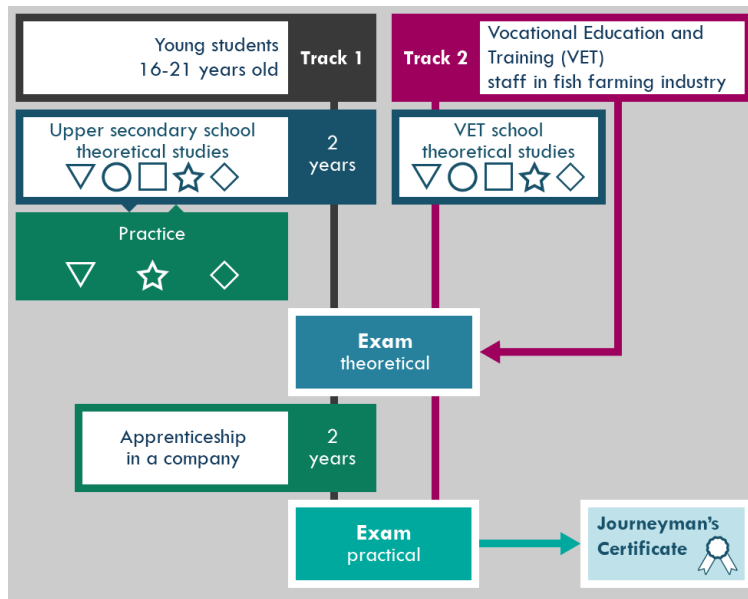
Young students 16-21 years old

Track 1

Track 2

Vocational Education and Training (VET) staff in fish farming industry

Upper secondary school theoretical studies

2 years

VET school theoretical studies

Practice

Exam theoretical

Apprenticeship in a company

2 years

Exam practical

Journeyman's Certificate